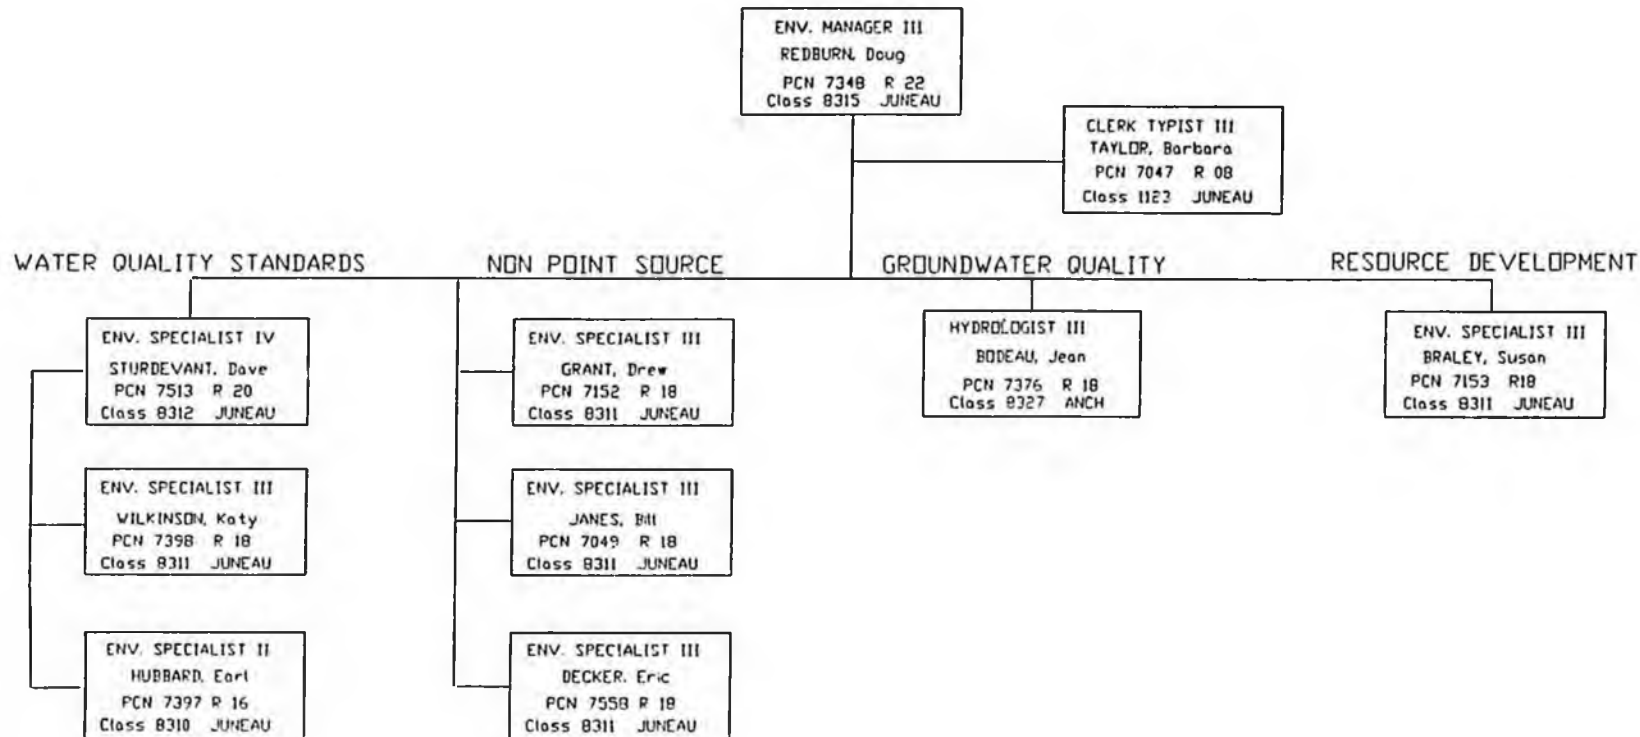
ENV. MANAGER III
REDBURN, Doug
PCN 7348 R 22
Class 8315 JUNEAU

CLERK TYPIST III
TAYLOR, Barbara
PCN 7047 R 08
Class 1123 JUNEAU

WATER QUALITY STANDARDS

ENV. SPECIALIST IV
STURDEVANT, Dave
PCN 7513 R 20
Class 8312 JUNEAU

ENV. SPECIALIST III
WILKINSON, Katy
PCN 7398 R 18
Class 8311 JUNEAU

ENV. SPECIALIST II
HUBBARD, Earl
PCN 7397 R 16
Class 8310 JUNEAU

NON POINT SOURCE

ENV. SPECIALIST III
GRANT, Drew
PCN 7152 R 18
Class 8311 JUNEAU

ENV. SPECIALIST III
JANES, Bill
PCN 7049 R 18
Class 8311 JUNEAU

ENV. SPECIALIST III
DECKER, Eric
PCN 7558 R 18
Class 8311 JUNEAU

GROUNDWATER QUALITY

HYDROLOGIST III
BODEAU, Jean
PCN 7376 R 18
Class 8327 ANCH

RESOURCE DEVELOPMENT

ENV. SPECIALIST III
BRALEY, Susan
PCN 7153 R18
Class 8311 JUNEAU